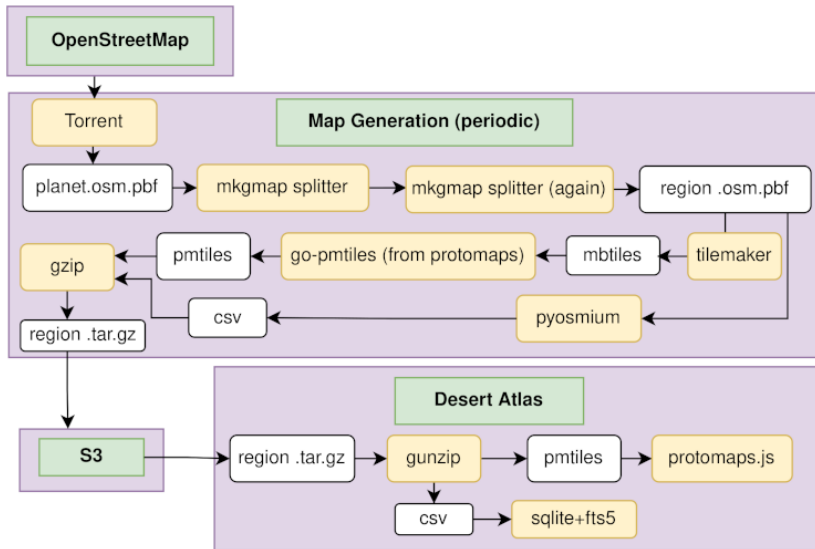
OpenStreetMap

Torrent

Map Generation (periodic)

planet.osm.pbf

mkgmap splitter

mkgmap splitter (again)

region .osm.pbf

gzip

pmtiles

go-pmtiles (from protomaps)

mbtiles

tilemaker

csv

pyosmium

region .tar.gz

Desert Atlas

S3

region .tar.gz

gunzip

pmtiles

protomaps.js

csv

sqlite+fts5